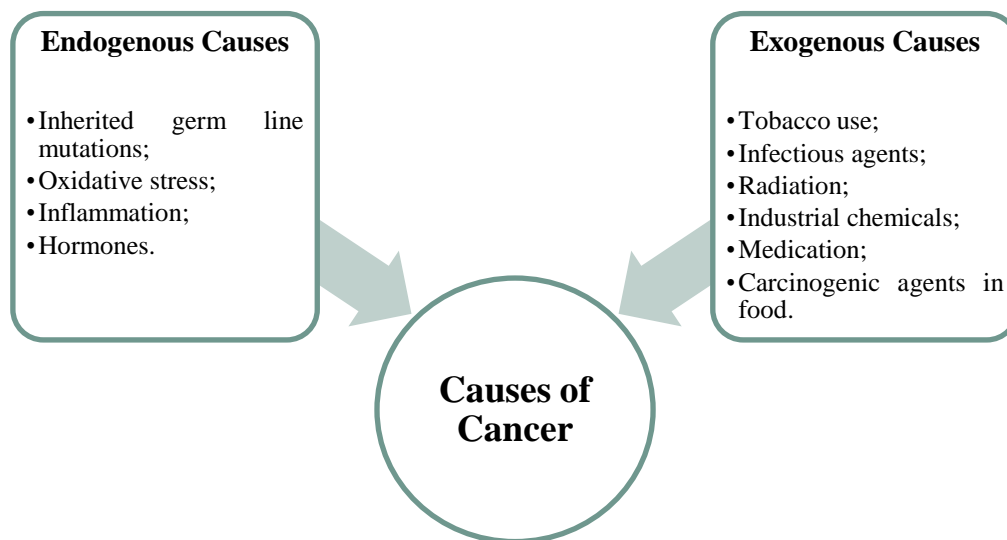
Endogenous Causes

- Inherited germ line mutations;
- Oxidative stress;
- Inflammation;
- Hormones.

Exogenous Causes

- Tobacco use;
- Infectious agents;
- Radiation;
- Industrial chemicals;
- Medication;
- Carcinogenic agents in food.

Causes of Cancer